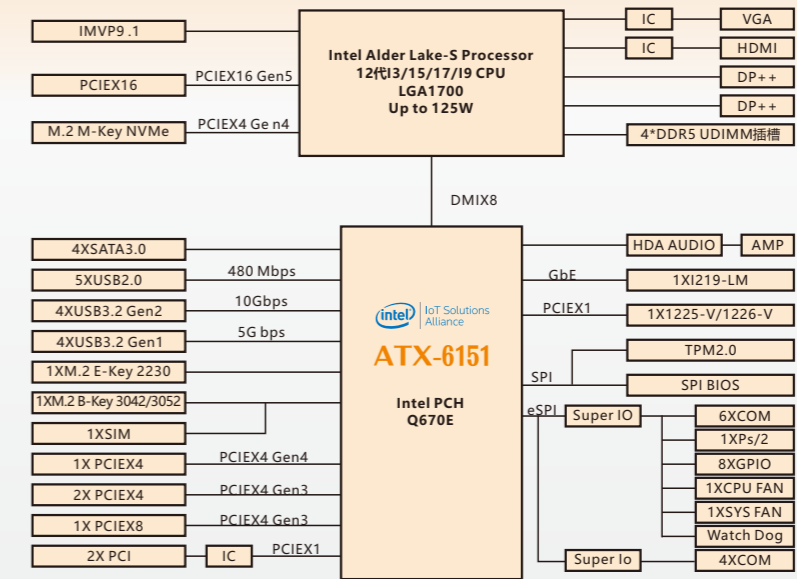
IMVP9 .1

PCIEX16
PCIEX16 Gen5

M.2 M-Key NVMe
PCIEX4 Ge n4

Intel Alder Lake-S Processor
12代I3/15/17/I9 CPU
LGA1700
Up to 125W

IC
VGA
IC
HDMI
DP++
DP++
4*DDR5 UDIMM插槽

DMIX8

4XSATA3.0
5XUSB2.0
480 Mbps
4XUSB3.2 Gen2
10Gbps
4XUSB3.2 Gen1
5G bps
1XM.2 E-Key 2230
1XM.2 B-Key 3042/3052
1XSIM
1X PCIEX4
PCIEX4 Gen4
2X PCIEX4
PCIEX4 Gen3
1X PCIEX8
PCIEX4 Gen3
2X PCI
IC
PCIEX1

intel
IoT Solutions Alliance
ATX-6151

Intel PCH
Q670E

HDA AUDIO
AMP
GbE
1XI219-LM
PCIEX1
1X1225-V/1226-V
TPM2.0
SPI
SPI BIOS
eSPI
Super IO
6XCOM
1XPs/2
8XGPIO
1XCPU FAN
1XSYS FAN
Watch Dog
Super Io
4XCOM